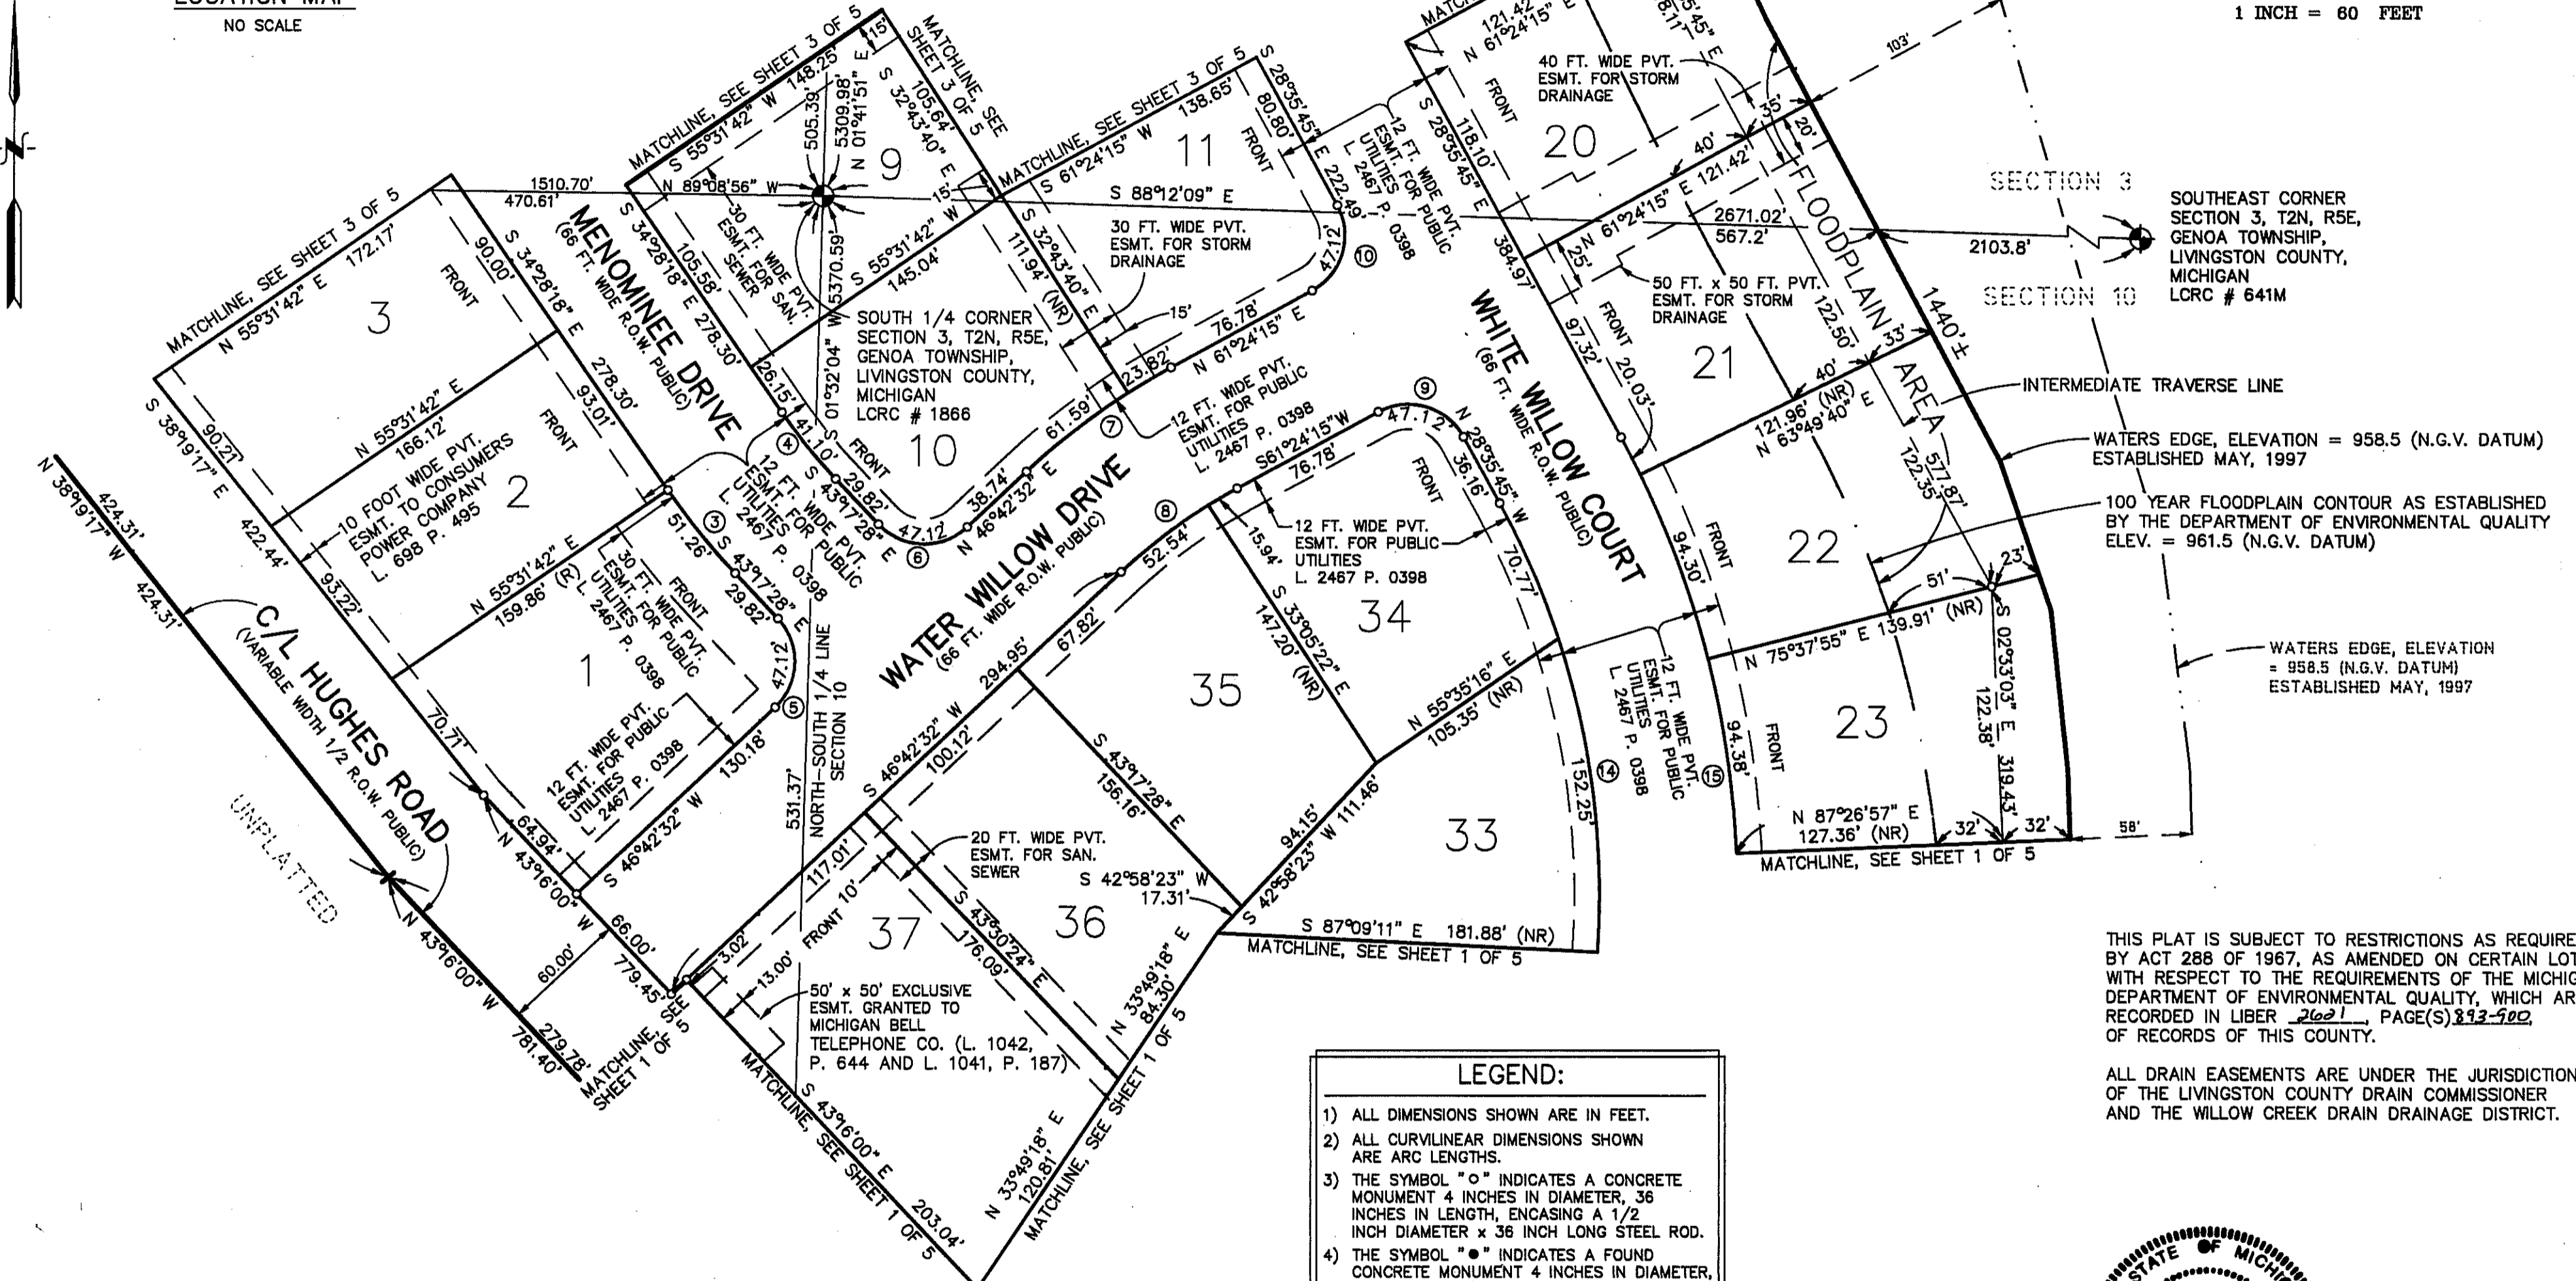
NO SCALE

1 INCH = 60 FEET

N

MATCHLINE, SEE SHEET 3 OF 5
N 55°31'42" E 172.17'
3
FRONT
90.00'
S 34°28'18" E
278.30'
93.01'
S 38°9'17" E
90.21'
422.44'
93.22'
N 55°31'42" E
166.12'
10 FOOT WIDE PVT. ESMT. TO CONSUMERS POWER COMPANY L. 698 P. 495
2
FRONT
N 55°31'42" E
159.86' (R)
30 FT. WIDE PVT. ESMT. FOR PUBLIC UTILITIES L. 2467 P. 0398
1
FRONT
12 FT. WIDE PVT. ESMT. FOR PUBLIC UTILITIES L. 2467 P. 0398
130.18'
70.71'
64.94'
N 43°16'00" W
S 46°42'32" W
N 38°9'17" W 424.31'
424.31'
C/L HUGHES ROAD
(VARIABLE WIDTH 1/2 R.O.W. PUBLIC)
UNPLATTED
N 43°16'00" W
60.00'
66.00'
779.45'
279.78'
781.40'
MATCHLINE, SEE SHEET 1 OF 5

1510.70'
470.61'
MENOMINEE DRIVE
(66 FT. WIDE R.O.W. PUBLIC)
S 34°28'18" E 278.30'
105.58'
26.15'
41.10'
51.26'
29.82'
47.12'
S 43°17'28" E
(3) (4) (5)
12 FT. WIDE PVT. ESMT. FOR PUBLIC UTILITIES L. 2467 P. 0398
MATCHLINE, SEE SHEET 3 OF 5
S 55°31'42" W 148.25'
15'
N 89°08'56" W
30 FT. WIDE PVT. ESMT. FOR SAN. SEWER
505.39'
5309.98'
N 01°41'51" E
5370.59'
S 01°32'04" W
9
105.64'
S 32°43'40" E
MATCHLINE, SEE SHEET 3 OF 5
S 55°31'42" W 145.04'
15'
SOUTH 1/4 CORNER SECTION 3, T2N, R5E, GENOA TOWNSHIP, LIVINGSTON COUNTY, MICHIGAN LCRC # 1866
10
FRONT
29.82'
S 43°17'28" E
47.12'
38.74'
N 46°42'32" E
61.59'
(6) (7)
111.94' (NR)
S 32°43'40" E
MATCHLINE, SEE SHEET 3 OF 5
S 61°24'15" W 138.65'
11
S 88°12'09" E
30 FT. WIDE PVT. ESMT. FOR STORM DRAINAGE
15'
76.78'
N 61°24'15" E
23.82'
80.80'
FRONT
S 28°35'45" E
222.49'
47.12'
(10)
12 FT. WIDE PVT. ESMT. FOR PUBLIC UTILITIES L. 2467 P. 0398
12 FT. WIDE PVT. ESMT. FOR PUBLIC UTILITIES L. 2467 P. 0398
WATER WILLOW DRIVE
(66 FT. WIDE R.O.W. PUBLIC)
(8)
52.54'
67.82'
294.95'
S 46°42'32" W
100.12'
NORTH-SOUTH 1/4 LINE SECTION 10
531.37'
117.01'
FRONT 10'
3.02'
13.00'
37
20 FT. WIDE PVT. ESMT. FOR SAN. SEWER
50' x 50' EXCLUSIVE ESMT. GRANTED TO MICHIGAN BELL TELEPHONE CO. (L. 1042, P. 644 AND L. 1041, P. 187)
MATCHLINE, SEE SHEET 1 OF 5
S 43°16'00" E 203.04'
N 33°49'18" E
120.81'
MATCHLINE, SEE SHEET 1 OF 5
36
S 43°30'24" E
176.09'
N 33°49'18" E
84.30'
35
S 43°17'28" E
156.16'
S 42°58'23" W
17.31'
94.15'
S 42°58'23" W 111.46'
S 87°09'11" E 181.88' (NR)
MATCHLINE, SEE SHEET 1 OF 5
33
S61°24'15"W
76.78'
(9)
47.12'
15.94'
12 FT. WIDE PVT. ESMT. FOR PUBLIC UTILITIES L. 2467 P. 0398
S 33°05'22" E
147.20' (NR)
34
FRONT
N 28°35'45" W
36.16'
70.77'
N 55°35'16" E
105.35' (NR)
152.25'
(14)
WHITE WILLOW COURT
(66 FT. WIDE R.O.W. PUBLIC)
S 28°35'45" E
118.10'
384.97'
97.32'
FRONT
121.42'
N 61°24'15" E
FRONT
20
40 FT. WIDE PVT. ESMT. FOR STORM DRAINAGE
40'
35'
20'
N 61°24'15" E 121.42'
25'
2671.02'
567.2'
50 FT. x 50 FT. PVT. ESMT. FOR STORM DRAINAGE
FRONT
20.03'
122.50'
21
40'
121.96' (NR)
N 63°49'40" E
33'
FLOODPLAIN AREA
122.35'
577.87'
1440'±
103'
94.30'
FRONT
22
51'
23'
N 75°37'55" E 139.91' (NR)
S 02°33'03" E
122.38'
319.43'
12 FT. WIDE PVT. ESMT. FOR PUBLIC UTILITIES L. 2467 P. 0398
(15)
94.38'
FRONT
23
N 87°26'57" E
127.36' (NR)
32'
32'
58'
MATCHLINE, SEE SHEET 1 OF 5

SECTION 3
SECTION 10
2103.8'
SOUTHEAST CORNER SECTION 3, T2N, R5E, GENOA TOWNSHIP, LIVINGSTON COUNTY, MICHIGAN LCRC # 641M
INTERMEDIATE TRAVERSE LINE
WATERS EDGE, ELEVATION = 958.5 (N.G.V. DATUM) ESTABLISHED MAY, 1997
100 YEAR FLOODPLAIN CONTOUR AS ESTABLISHED BY THE DEPARTMENT OF ENVIRONMENTAL QUALITY ELEV. = 961.5 (N.G.V. DATUM)
WATERS EDGE, ELEVATION = 958.5 (N.G.V. DATUM) ESTABLISHED MAY, 1997

THIS PLAT IS SUBJECT TO RESTRICTIONS AS REQUIRE BY ACT 288 OF 1967, AS AMENDED ON CERTAIN LOT WITH RESPECT TO THE REQUIREMENTS OF THE MICHIG DEPARTMENT OF ENVIRONMENTAL QUALITY, WHICH AR RECORDED IN LIBER 2601, PAGE(S) 893-900, OF RECORDS OF THIS COUNTY.

ALL DRAIN EASEMENTS ARE UNDER THE JURISDICTION OF THE LIVINGSTON COUNTY DRAIN COMMISSIONER AND THE WILLOW CREEK DRAIN DRAINAGE DISTRICT.

LEGEND:
1) ALL DIMENSIONS SHOWN ARE IN FEET.
2) ALL CURVILINEAR DIMENSIONS SHOWN ARE ARC LENGTHS.
3) THE SYMBOL "○" INDICATES A CONCRETE MONUMENT 4 INCHES IN DIAMETER, 36 INCHES IN LENGTH, ENCASING A 1/2 INCH DIAMETER x 36 INCH LONG STEEL ROD.
4) THE SYMBOL "●" INDICATES A FOUND CONCRETE MONUMENT 4 INCHES IN DIAMETER,

STATE OF MICHI